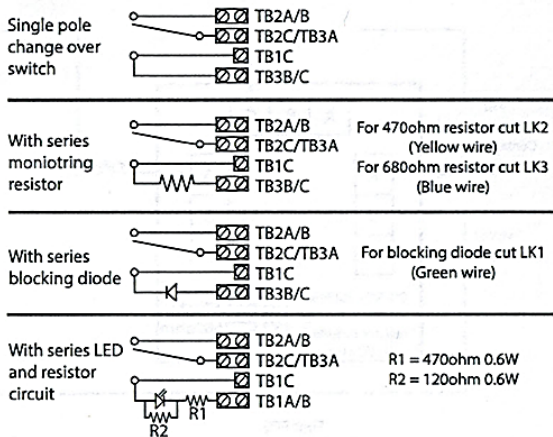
Single pole change over switch

TB2A/B
TB2C/TB3A
TB1C
TB3B/C

With series moniotring resistor

TB2A/B
TB2C/TB3A
TB1C
TB3B/C

For 470ohm resistor cut LK2 (Yellow wire)
For 680ohm resistor cut LK3 (Blue wire)

With series blocking diode

TB2A/B
TB2C/TB3A
TB1C
TB3B/C

For blocking diode cut LK1 (Green wire)

With series LED and resistor circuit

TB2A/B
TB2C/TB3A
TB1C
R1
TB1A/B
R2

R1 = 470ohm 0.6W
R2 = 120ohm 0.6W